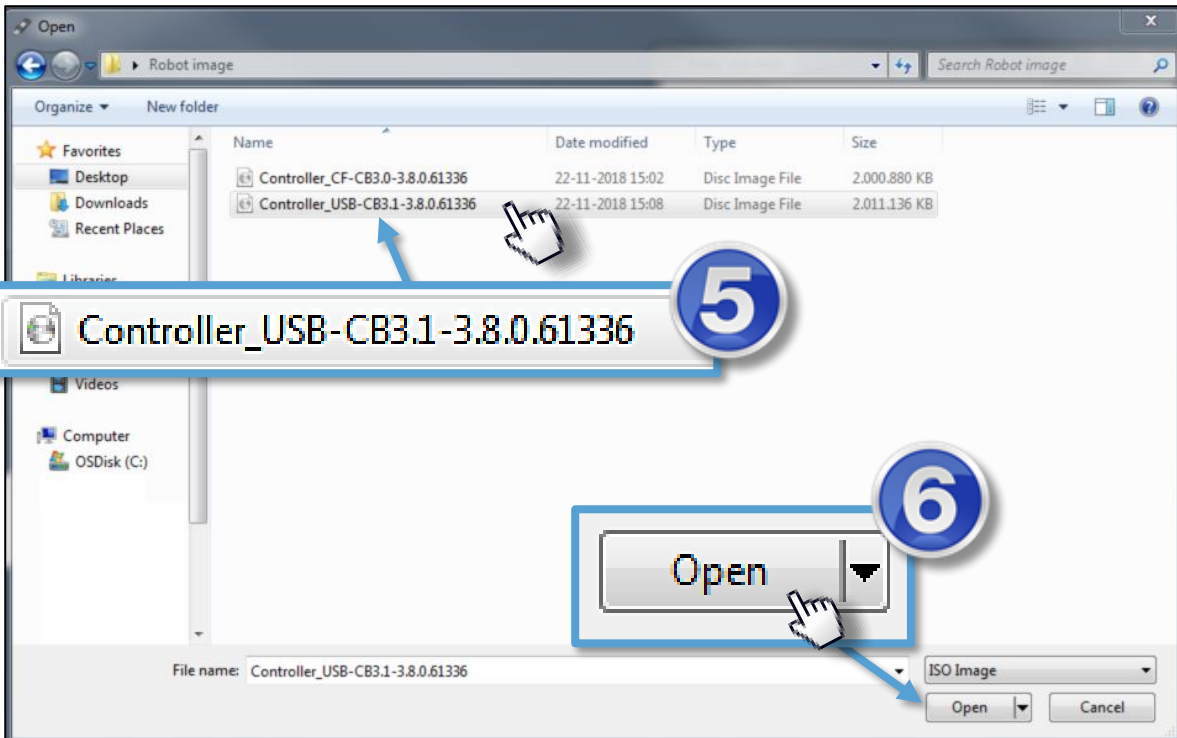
Open

Robot image

Search Robot image

Organize ▾ New folder

Favorites
Desktop
Downloads
Recent Places

Libraries

Videos

Computer
OSDisk (C:)

| Name | Date modified | Type | Size |
|---|---|---|---|
| Controller_CF-CB3.0-3.8.0.61336 | 22-11-2018 15:02 | Disc Image File | 2.000.880 KB |
| Controller_USB-CB3.1-3.8.0.61336 | 22-11-2018 15:08 | Disc Image File | 2.011.136 KB |

5

Controller_USB-CB3.1-3.8.0.61336

6

Open

File name: Controller_USB-CB3.1-3.8.0.61336

ISO Image

Open

Cancel